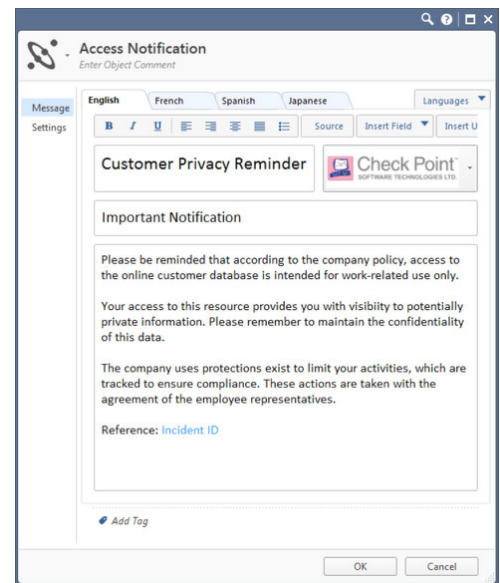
Access Notification
Enter Object Comment

Message
Settings

English
French
Spanish
Japanese
Languages

B I U
Source
Insert Field
Insert U

Customer Privacy Reminder

Check Point
SOFTWARE TECHNOLOGIES LTD.

Important Notification

Please be reminded that according to the company policy, access to the online customer database is intended for work-related use only.

Your access to this resource provides you with visibility to potentially private information. Please remember to maintain the confidentiality of this data.

The company uses protections exist to limit your activities, which are tracked to ensure compliance. These actions are taken with the agreement of the employee representatives.

Reference: Incident ID

Add Tag

OK
Cancel